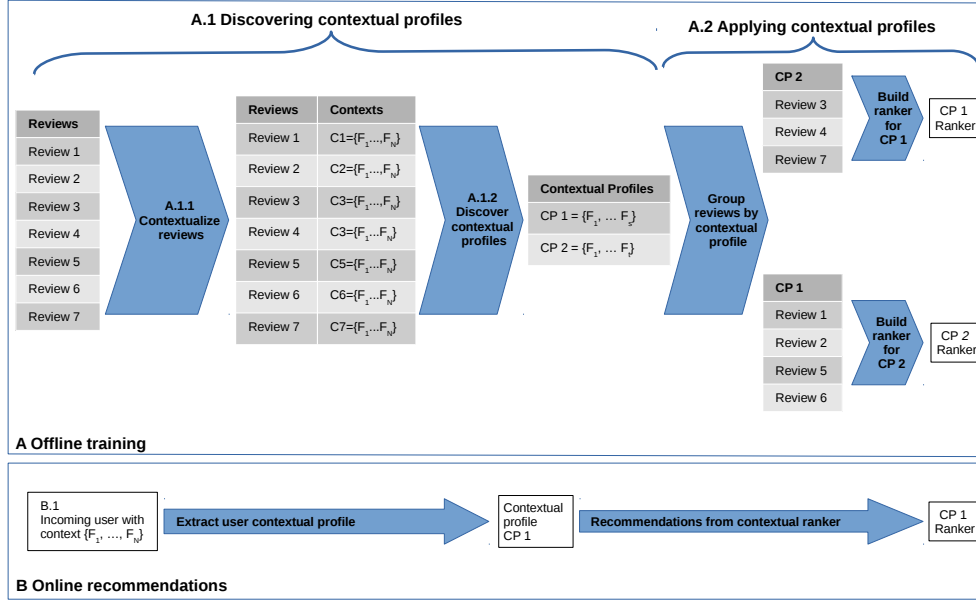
A.1 Discovering contextual profiles

A.2 Applying contextual profiles

| Reviews |
|---|
| Review 1 |
| Review 2 |
| Review 3 |
| Review 4 |
| Review 5 |
| Review 6 |
| Review 7 |

A.1.1 Contextualize reviews

| Reviews | Contexts |
|---|---|
| Review 1 | C1={$F_1$,...,$F_N$} |
| Review 2 | C2={$F_1$,...,$F_N$} |
| Review 3 | C3={$F_1$,...,$F_N$} |
| Review 4 | C3={$F_1$...$F_N$} |
| Review 5 | C5={$F_1$...$F_N$} |
| Review 6 | C6={$F_1$...$F_N$} |
| Review 7 | C7={$F_1$...$F_N$} |

A.1.2 Discover contextual profiles

| Contextual Profiles |
|---|
| CP 1 = {$F_1$, ... $F_s$} |
| CP 2 = {$F_1$, ... $F_r$} |

Group reviews by contextual profile

| CP 2 |
|---|
| Review 3 |
| Review 4 |
| Review 7 |

Build ranker for CP 1

CP 1 Ranker

| CP 1 |
|---|
| Review 1 |
| Review 2 |
| Review 5 |
| Review 6 |

Build ranker for CP 2

CP 2 Ranker

A Offline training

B.1 Incoming user with context {$F_1$, ..., $F_N$}

Extract user contextual profile

Contextual profile CP 1

Recommendations from contextual ranker

CP 1 Ranker

B Online recommendations